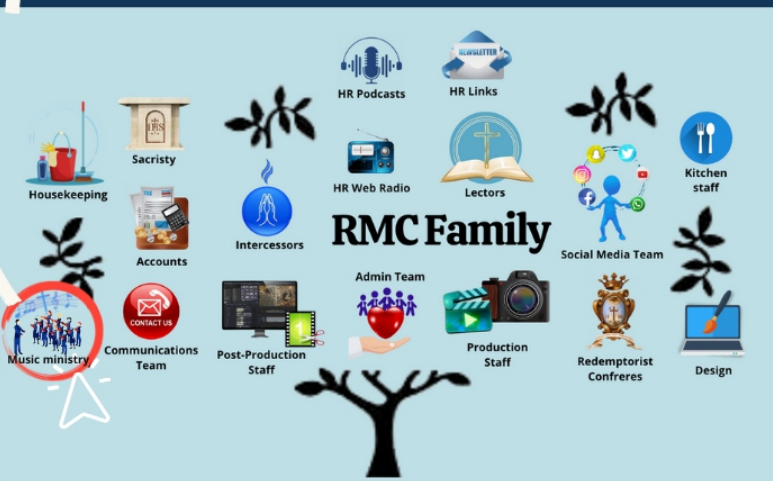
HR Podcasts

NEWSLETTER

HR Links

Sacristy

IHS

Housekeeping

HR Web Radio

Lectors

Kitchen staff

Accounts

Intercessors

RMC Family

Social Media Team

Admin Team

CONTACT US

Music ministry

Communications Team

Post-Production Staff

Production Staff

Redemptorist Confreres

Design